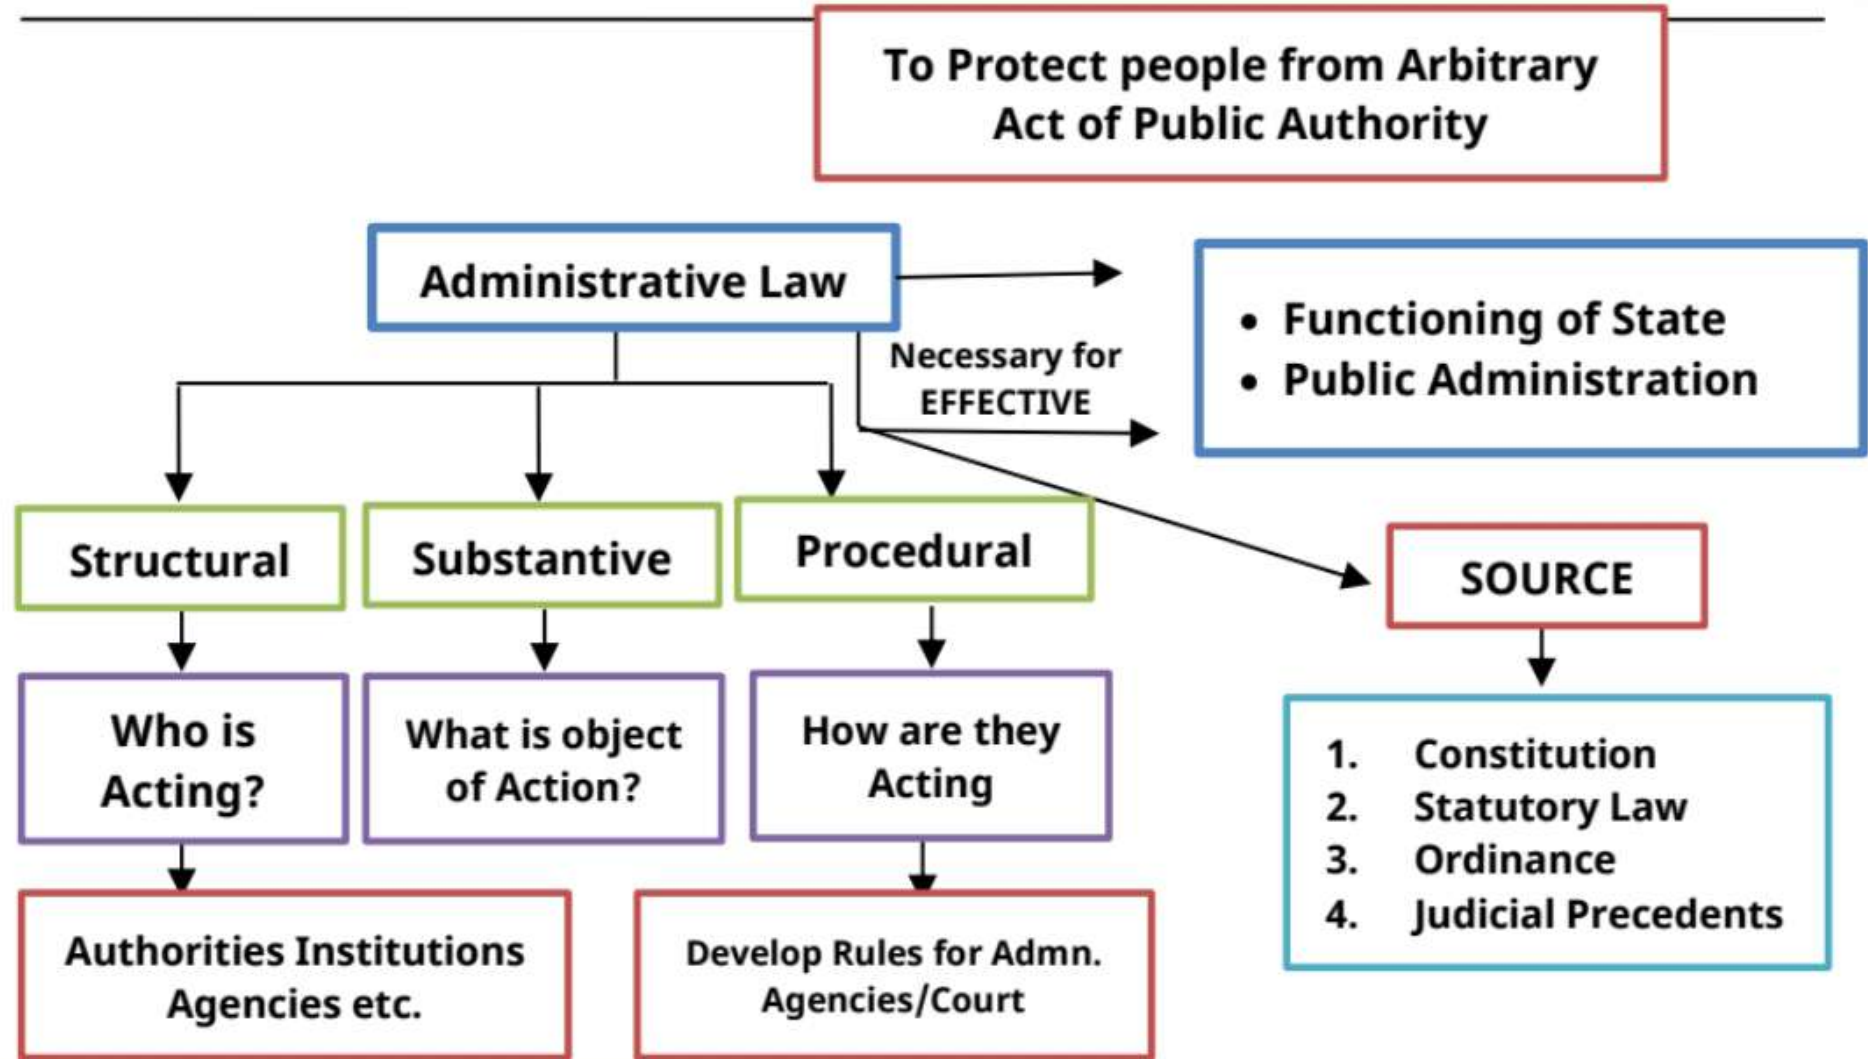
To Protect people from Arbitrary Act of Public Authority

Administrative Law

Necessary for EFFECTIVE

• Functioning of State
• Public Administration

Structural

Substantive

Procedural

SOURCE

Who is Acting?

What is object of Action?

How are they Acting

1. Constitution
2. Statutory Law
3. Ordinance
4. Judicial Precedents

Authorities Institutions Agencies etc.

Develop Rules for Admn. Agencies/Court